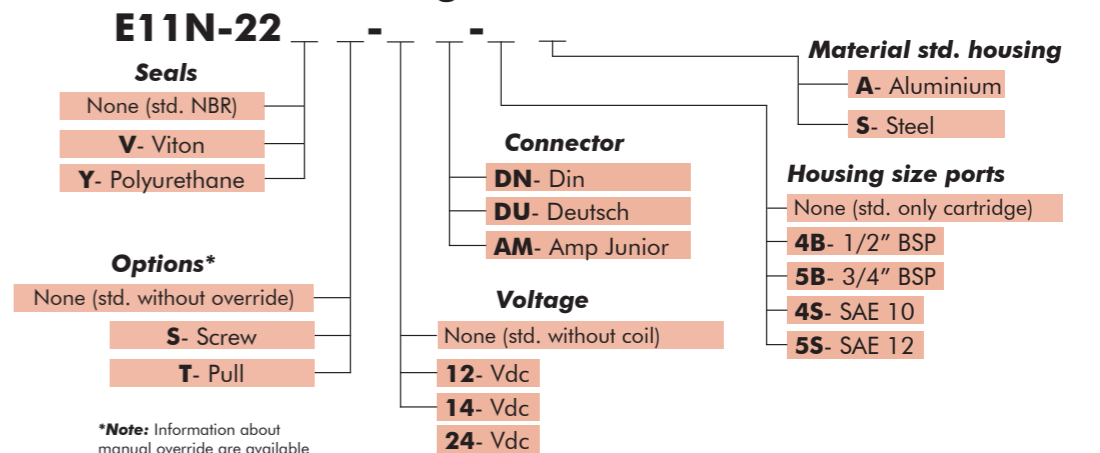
E11N-22 _ _ - _ _ - _ _

Material std. housing
A- Aluminium
S- Steel

Seals
None (std. NBR)
V- Viton
Y- Polyurethane

Connector
DN- Din
DU- Deutsch
AM- Amp Junior

Housing size ports
None (std. only cartridge)
4B- 1/2" BSP
5B- 3/4" BSP
4S- SAE 10
5S- SAE 12

Options*
None (std. without override)
S- Screw
T- Pull

Voltage
None (std. without coil)
12- Vdc
14- Vdc
24- Vdc

*Note: Information about manual override are available